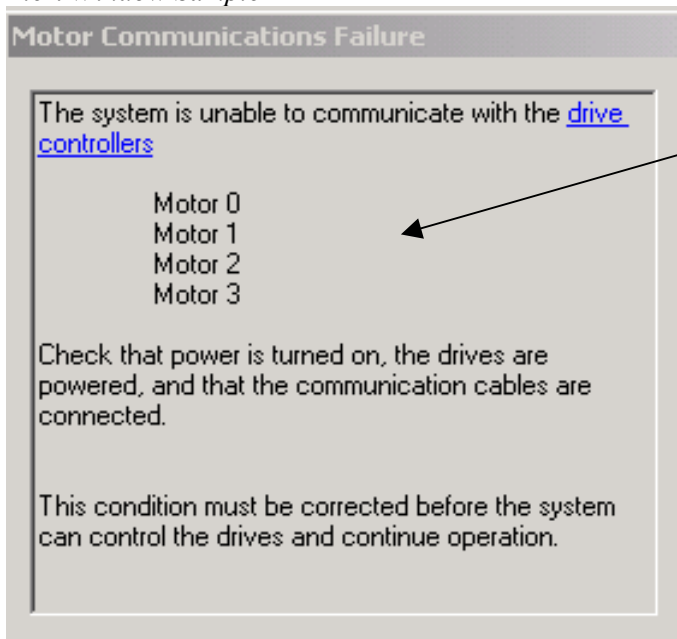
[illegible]

Motor Communications Failure

The system is unable to communicate with the drive controllers

Motor 0
Motor 1
Motor 2
Motor 3

Check that power is turned on, the drives are powered, and that the communication cables are connected.

This condition must be corrected before the system can control the drives and continue operation.